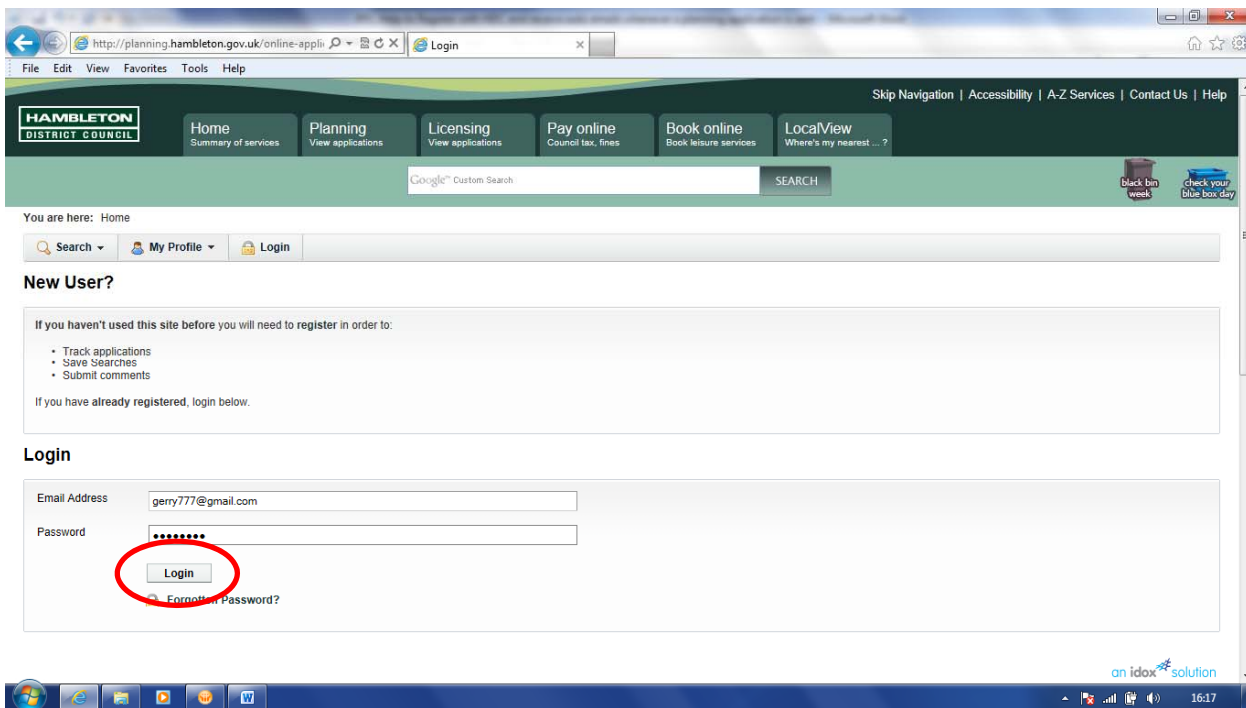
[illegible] - Microsoft Word

http://planning.hambleton.gov.uk/online-appli

Login

File Edit View Favorites Tools Help

Skip Navigation | Accessibility | A-Z Services | Contact Us | Help

HAMBLETON
DISTRICT COUNCIL

Home
Summary of services

Planning
View applications

Licensing
View applications

Pay online
Council tax, fines

Book online
Book leisure services

LocalView
Where's my nearest ... ?

Google™ Custom Search

SEARCH

black bin week

check your blue box day

You are here: Home

Search ▾ My Profile ▾ Login

New User?

If you haven't used this site before you will need to register in order to:

- Track applications
- Save Searches
- Submit comments

If you have already registered, login below.

Login

Email Address gerry777@gmail.com

Password ••••••••

Login

Forgotten Password?

an idox solution

16:17